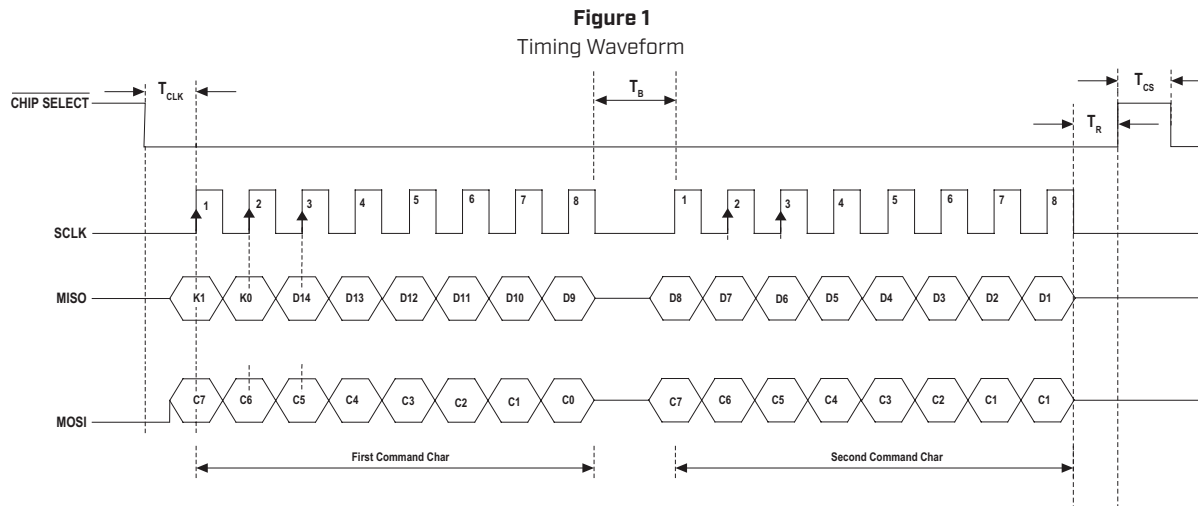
**Figure 1**
Timing Waveform

$\overline{\text{CHIP SELECT}}$

$T_{CLK}$

$T_B$

$T_{CS}$

$T_R$

SCLK

1 2 3 4 5 6 7 8 1 2 3 4 5 6 7 8

MISO

K1 K0 D14 D13 D12 D11 D10 D9 D8 D7 D6 D5 D4 D3 D2 D1

MOSI

C7 C6 C5 C4 C3 C2 C1 C0 C7 C6 C5 C4 C3 C2 C1 C1

First Command Char

Second Command Char